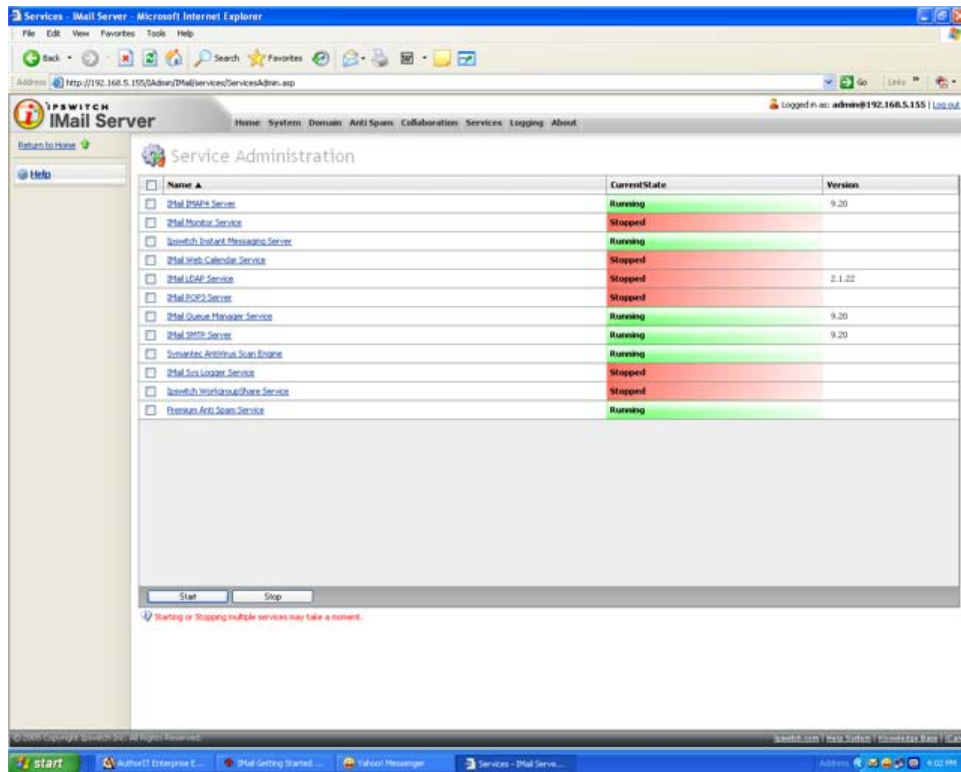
Services - IMail Server - Microsoft Internet Explorer

File Edit View Favorites Tools Help

Back Search Favorites

Address http://192.168.5.155/IAdmin/IMail/services/ServicesAdmin.asp Go Links

IPSWITCH IMail Server

Home System Domain Anti Spam Collaboration Services Logging About

Logged in as: admin@192.168.5.155 | Log out

Return to Home

Help

Service Administration

| | Name ▲ | CurrentState | Version |
|---|---|---|---|
| ☐ | IMail IMAP4 Server | Running | 9.20 |
| ☐ | IMail Monitor Service | Stopped | |
| ☐ | Ipswitch Instant Messaging Server | Running | |
| ☐ | IMail Web Calendar Service | Stopped | |
| ☐ | IMail LDAP Service | Stopped | 2.1.22 |
| ☐ | IMail POP3 Server | Stopped | |
| ☐ | IMail Queue Manager Service | Running | 9.20 |
| ☐ | IMail SMTP Server | Running | 9.20 |
| ☐ | Symantec AntiVirus Scan Engine | Running | |
| ☐ | IMail Sys Logger Service | Stopped | |
| ☐ | Ipswitch WorkgroupShare Service | Stopped | |
| ☐ | Premium Anti Spam Service | Running | |

Start Stop

Starting or Stopping multiple services may take a moment.

© 2005 Copyright Ipswitch Inc. All Rights Reserved.

Ipswitch.com | Help System | Knowledge Base | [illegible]

start AuthorIT Enterprise E... IMail Getting Started ... Yahoo! Messenger Services - IMail Serve...

Address 4:02 PM